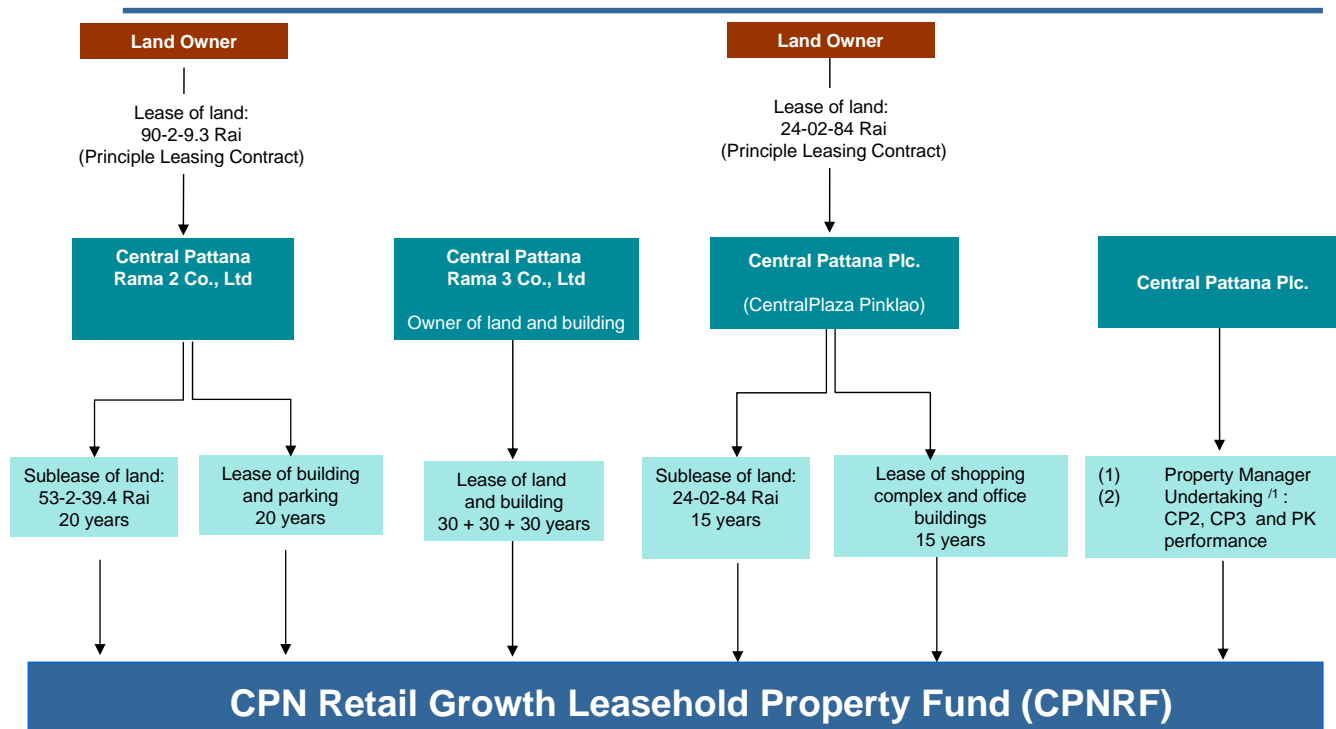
Land Owner

Lease of land:
90-2-9.3 Rai
(Principle Leasing Contract)

Land Owner

Lease of land:
24-02-84 Rai
(Principle Leasing Contract)

Central Pattana
Rama 2 Co., Ltd

Central Pattana
Rama 3 Co., Ltd
Owner of land and building

Central Pattana Plc.
(CentralPlaza Pinklao)

Central Pattana Plc.

Sublease of land:
53-2-39.4 Rai
20 years

Lease of building and parking
20 years

Lease of land and building
30 + 30 + 30 years

Sublease of land:
24-02-84 Rai
15 years

Lease of shopping complex and office buildings
15 years

(1) Property Manager
(2) Undertaking $^{/1}$ : CP2, CP3 and PK performance

CPN Retail Growth Leasehold Property Fund (CPNRF)